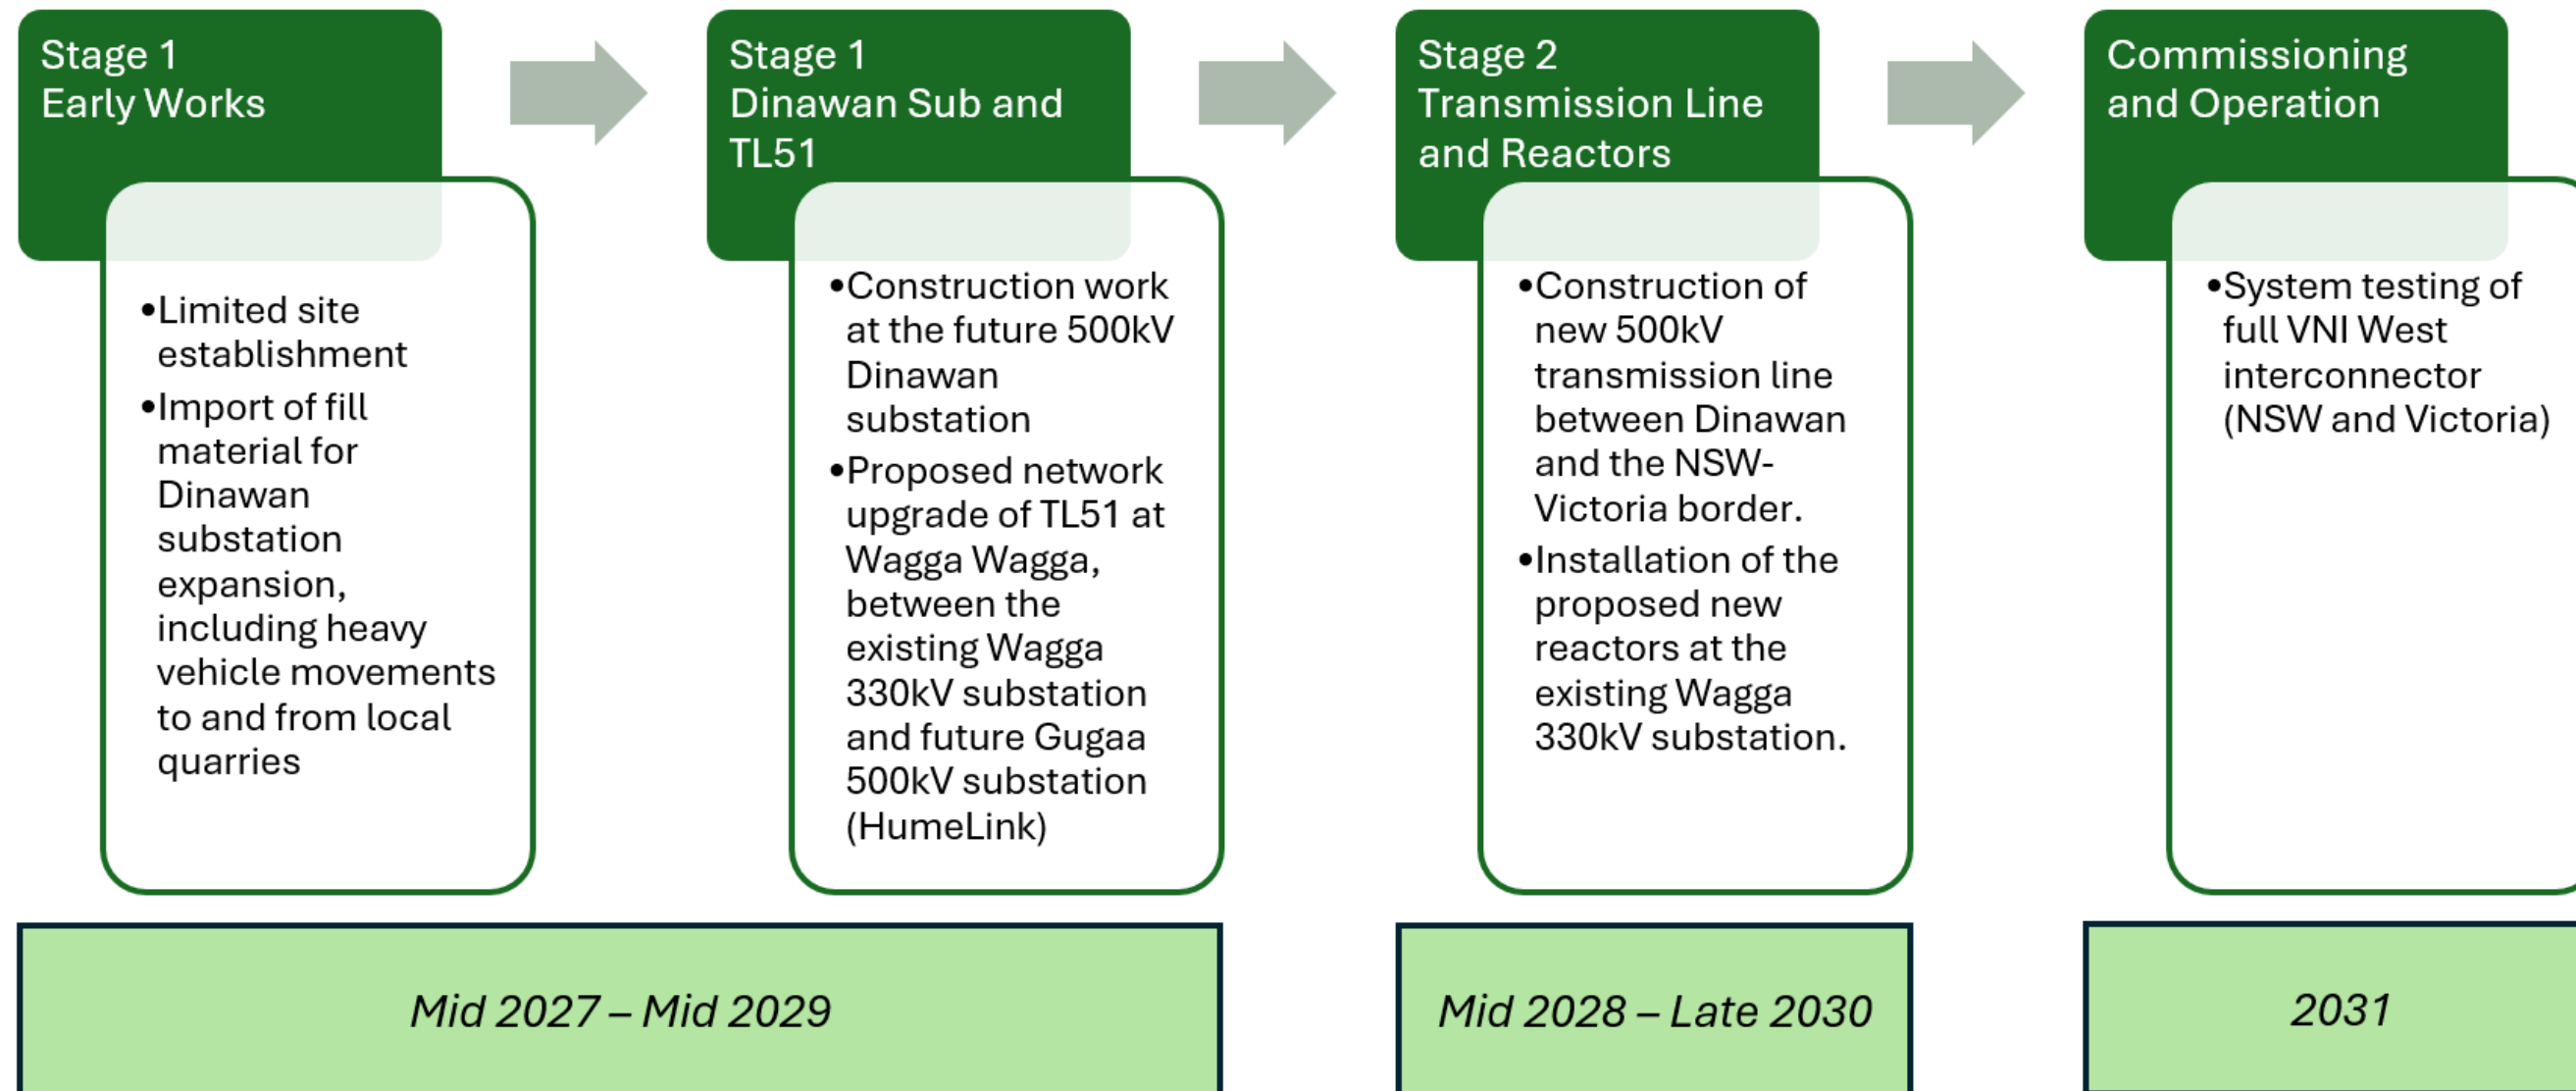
Stage 1
Early Works

•Limited site establishment
•Import of fill material for Dinawan substation expansion, including heavy vehicle movements to and from local quarries

Stage 1
Dinawan Sub and TL51

•Construction work at the future 500kV Dinawan substation
•Proposed network upgrade of TL51 at Wagga Wagga, between the existing Wagga 330kV substation and future Gugaa 500kV substation (HumeLink)

Stage 2
Transmission Line and Reactors

•Construction of new 500kV transmission line between Dinawan and the NSW-Victoria border.
•Installation of the proposed new reactors at the existing Wagga 330kV substation.

Commissioning and Operation

•System testing of full VNI West interconnector (NSW and Victoria)

Mid 2027 – Mid 2029

Mid 2028 – Late 2030

2031